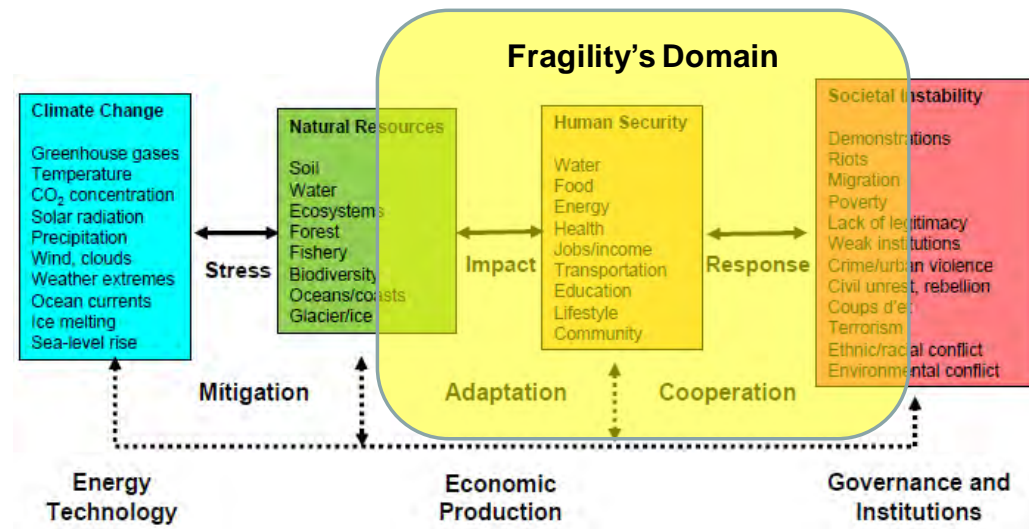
Fragility's Domain

Climate Change

Greenhouse gases
Temperature
$CO_2$ concentration
Solar radiation
Precipitation
Wind, clouds
Weather extremes
Ocean currents
Ice melting
Sea-level rise

Stress

Natural Resources

Soil
Water
Ecosystems
Forest
Fishery
Biodiversity
Oceans/coasts
Glacier/ice

Impact

Human Security

Water
Food
Energy
Health
Jobs/income
Transportation
Education
Lifestyle
Community

Response

Societal Instability

Demonstrations
Riots
Migration
Poverty
Lack of legitimacy
Weak institutions
Crime/urban violence
Civil unrest, rebellion
Coups d'et
Terrorism
Ethnic/racial conflict
Environmental conflict

Mitigation

Adaptation

Cooperation

Energy Technology

Economic Production

Governance and Institutions